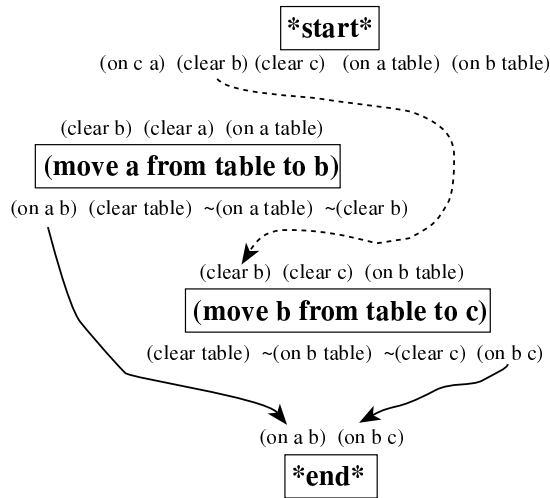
*start*

(on c a) (clear b) (clear c) (on a table) (on b table)

(clear b) (clear a) (on a table)

(move a from table to b)

(on a b) (clear table) ~(on a table) ~(clear b)

(clear b) (clear c) (on b table)

(move b from table to c)

(clear table) ~(on b table) ~(clear c) (on b c)

(on a b) (on b c)

*end*